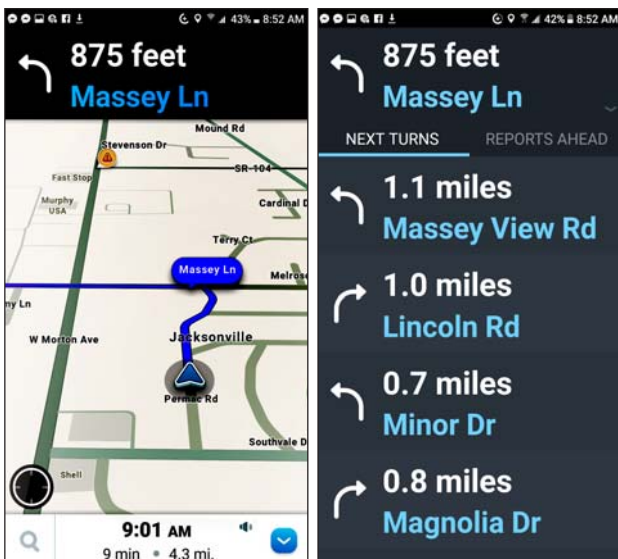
43% 8:52 AM

875 feet
Massey Ln

Mound Rd
Stevenson Dr
SR-104
Fast Stop
Murphy USA
Cardinal D
Terry Ct
Massey Ln
Melros
ny Ln
W Morton Ave
Jacksonville
Permac Rd
Southvale D
Shell

9:01 AM
9 min • 4.3 mi.

42% 8:52 AM

875 feet
Massey Ln

NEXT TURNS
REPORTS AHEAD

1.1 miles
Massey View Rd

1.0 miles
Lincoln Rd

0.7 miles
Minor Dr

0.8 miles
Magnolia Dr